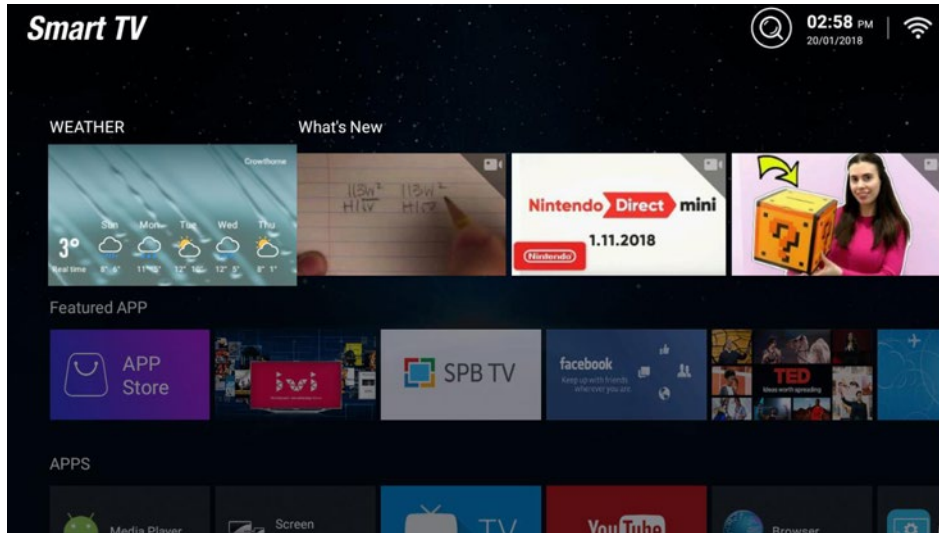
Smart TV

02:58 PM
20/01/2018

WEATHER

What's New

Crowthorne

3°
Real time

Sun
Mon
Tue
Wed
Thu

Nintendo Direct mini
1.11.2018
Nintendo

Featured APP

APP Store

ivi

SPB TV

facebook
Keep up with friends wherever you are.

TED
Ideas worth spreading

APPS

Media Player

Screen

TV

YouTube

Browser